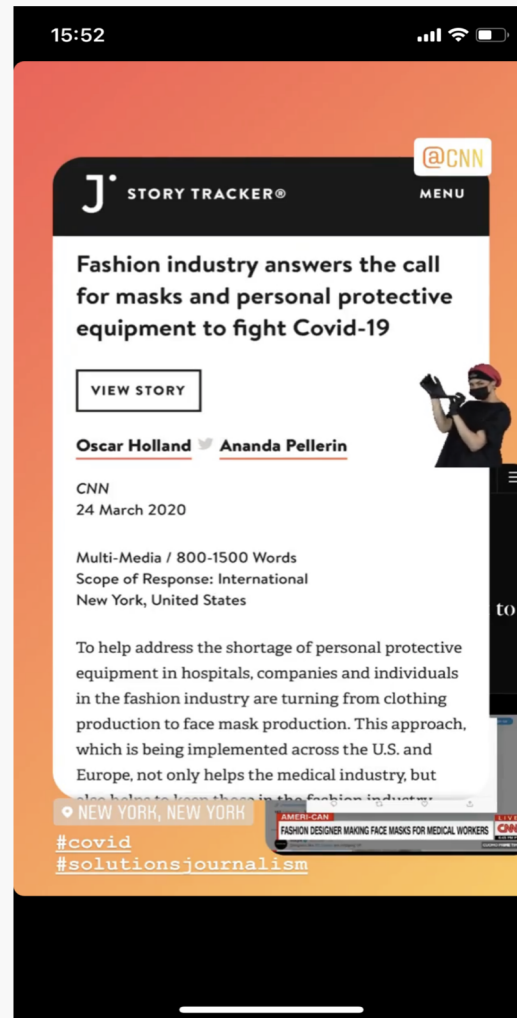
15:52

@CNN

J STORY TRACKER®

MENU

Fashion industry answers the call for masks and personal protective equipment to fight Covid-19

VIEW STORY

Oscar Holland Ananda Pellerin

CNN
24 March 2020

Multi-Media / 800-1500 Words
Scope of Response: International
New York, United States

To help address the shortage of personal protective equipment in hospitals, companies and individuals in the fashion industry are turning from clothing production to face mask production. This approach, which is being implemented across the U.S. and Europe, not only helps the medical industry, but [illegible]

to

NEW YORK, NEW YORK
#covid
#solutionsjournalism

AMERI-CAN
FASHION DESIGNER MAKING FACE MASKS FOR MEDICAL WORKERS
CNN
LIVE